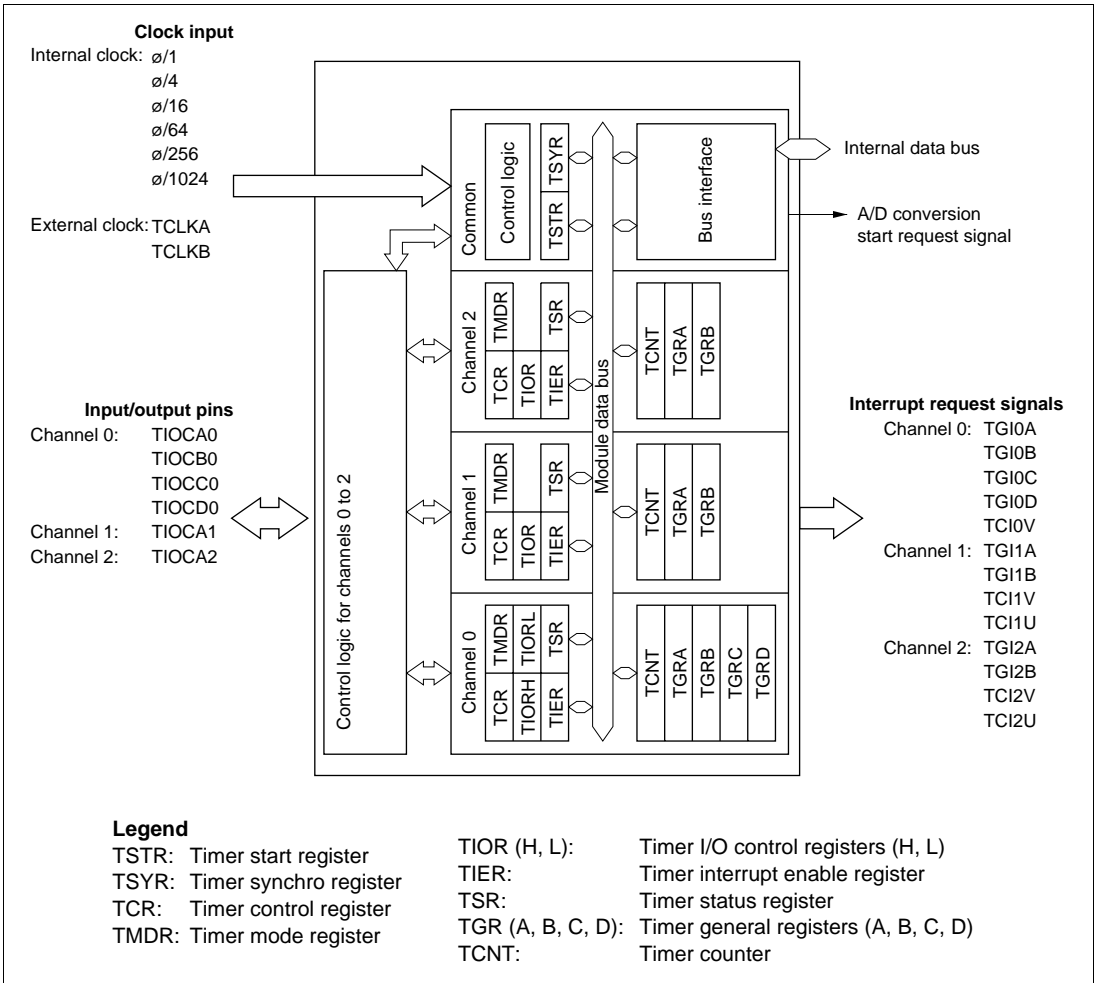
Clock input
Internal clock: ø/1
ø/4
ø/16
ø/64
ø/256
ø/1024

External clock: TCLKA
TCLKB

Common
Control logic
TSYR
TSTR
Bus interface

Internal data bus

A/D conversion start request signal

Channel 2
TMDR
TSR
TCR
TIOR
TIER
TCNT
TGRA
TGRB

Module data bus

Input/output pins
Channel 0: TIOCA0
TIOCB0
TIOCC0
TIOCD0
Channel 1: TIOCA1
Channel 2: TIOCA2

Control logic for channels 0 to 2

Channel 1
TMDR
TSR
TCR
TIOR
TIER
TCNT
TGRA
TGRB

Channel 0
TMDR
TIORL
TSR
TCR
TIORH
TIER
TCNT
TGRA
TGRB
TGRC
TGRD

Interrupt request signals
Channel 0: TGI0A
TGI0B
TGI0C
TGI0D
TCI0V
Channel 1: TGI1A
TGI1B
TCI1V
TCI1U
Channel 2: TGI2A
TGI2B
TCI2V
TCI2U

Legend
TSTR: Timer start register
TSYR: Timer synchro register
TCR: Timer control register
TMDR: Timer mode register

TIOR (H, L): Timer I/O control registers (H, L)
TIER: Timer interrupt enable register
TSR: Timer status register
TGR (A, B, C, D): Timer general registers (A, B, C, D)
TCNT: Timer counter